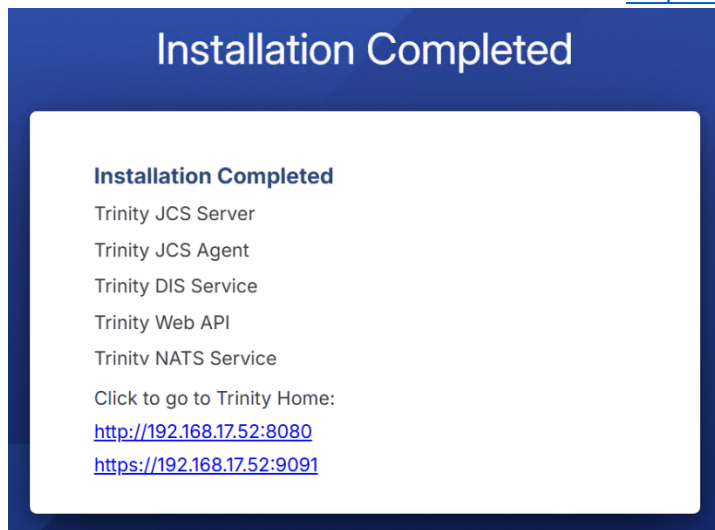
Installation Completed

Installation Completed

Trinity JCS Server

Trinity JCS Agent

Trinity DIS Service

Trinity Web API

Trinity NATS Service

Click to go to Trinity Home:

http://192.168.17.52:8080

https://192.168.17.52:9091